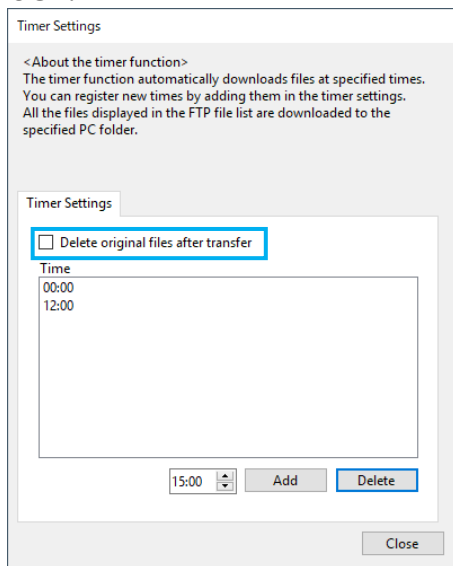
Timer Settings

<About the timer function>
The timer function automatically downloads files at specified times. You can register new times by adding them in the timer settings. All the files displayed in the FTP file list are downloaded to the specified PC folder.

Timer Settings

Delete original files after transfer

Time
00:00
12:00

15:00 Add Delete

Close